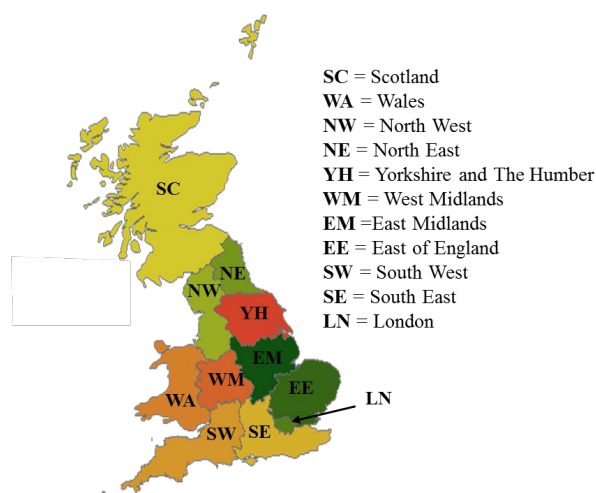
SC = Scotland
WA = Wales
NW = North West
NE = North East
YH = Yorkshire and The Humber
WM = West Midlands
EM =East Midlands
EE = East of England
SW = South West
SE = South East
LN = London

SC
NE
NW
YH
EM
WM
EE
LN
WA
SW
SE